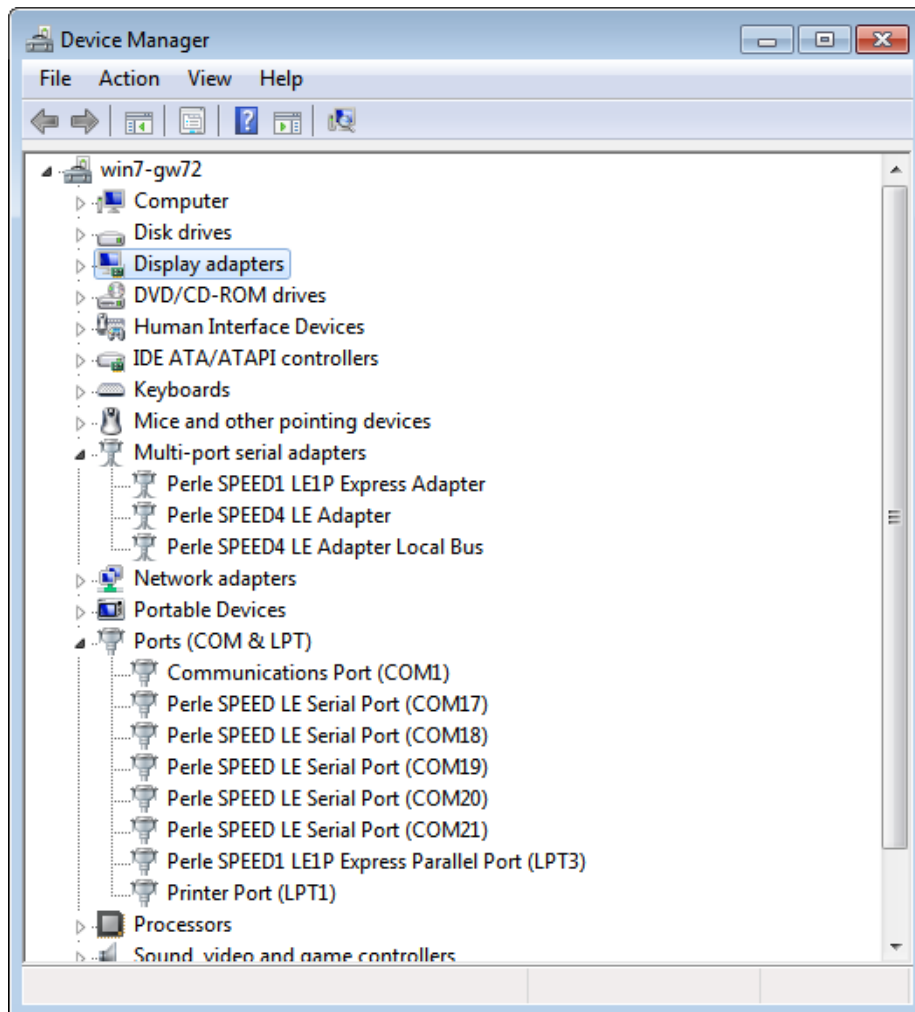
Device Manager

File Action View Help

win7-gw72
Computer
Disk drives
Display adapters
DVD/CD-ROM drives
Human Interface Devices
IDE ATA/ATAPI controllers
Keyboards
Mice and other pointing devices
Multi-port serial adapters
Perle SPEED1 LE1P Express Adapter
Perle SPEED4 LE Adapter
Perle SPEED4 LE Adapter Local Bus
Network adapters
Portable Devices
Ports (COM & LPT)
Communications Port (COM1)
Perle SPEED LE Serial Port (COM17)
Perle SPEED LE Serial Port (COM18)
Perle SPEED LE Serial Port (COM19)
Perle SPEED LE Serial Port (COM20)
Perle SPEED LE Serial Port (COM21)
Perle SPEED1 LE1P Express Parallel Port (LPT3)
Printer Port (LPT1)
Processors
Sound, video and game controllers